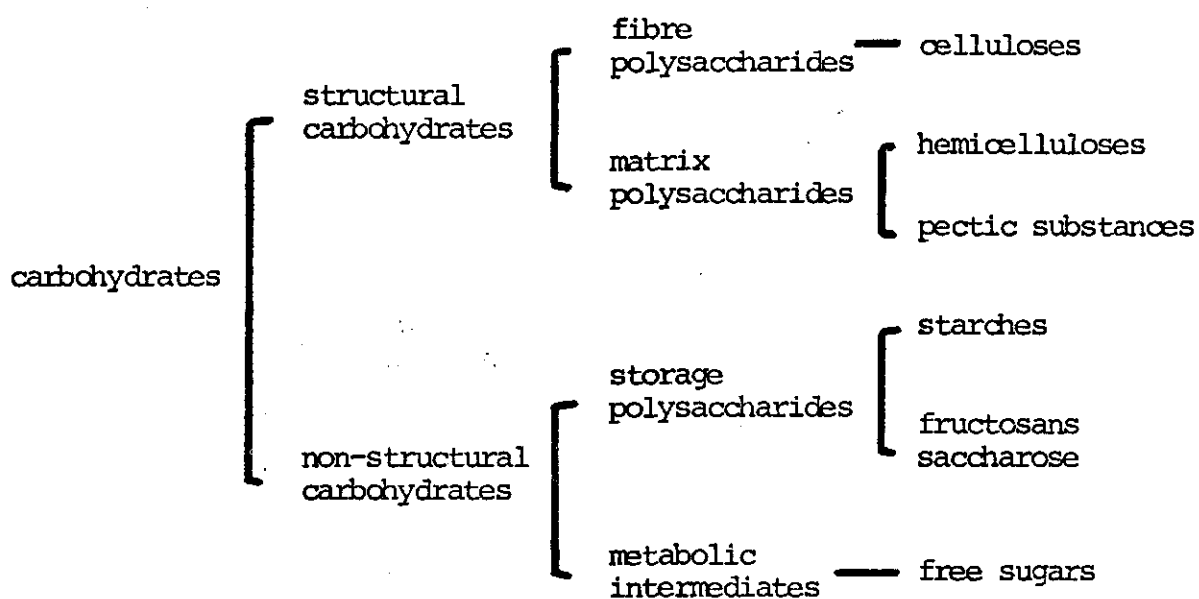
carbohydrates

structural carbohydrates

fibre polysaccharides — celluloses

matrix polysaccharides

hemicelluloses

pectic substances

non-structural carbohydrates

storage polysaccharides

starches

fructosans saccharose

metabolic intermediates — free sugars